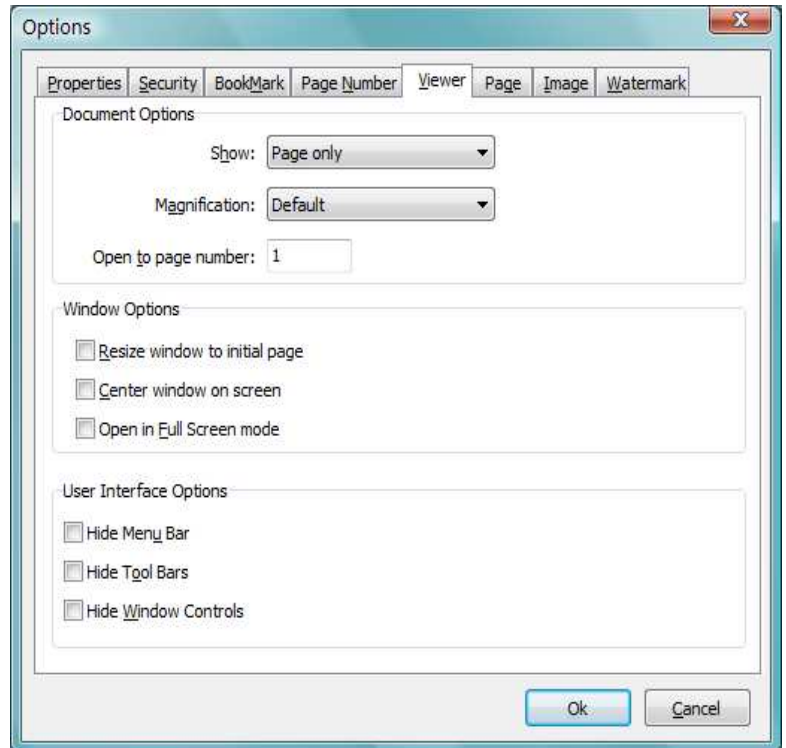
Options

Properties | Security | BookMark | Page Number | Viewer | Page | Image | Watermark

Document Options

Show: Page only

Magnification: Default

Open to page number: 1

Window Options

Resize window to initial page

Center window on screen

Open in Full Screen mode

User Interface Options

Hide Menu Bar

Hide Tool Bars

Hide Window Controls

Ok

Cancel